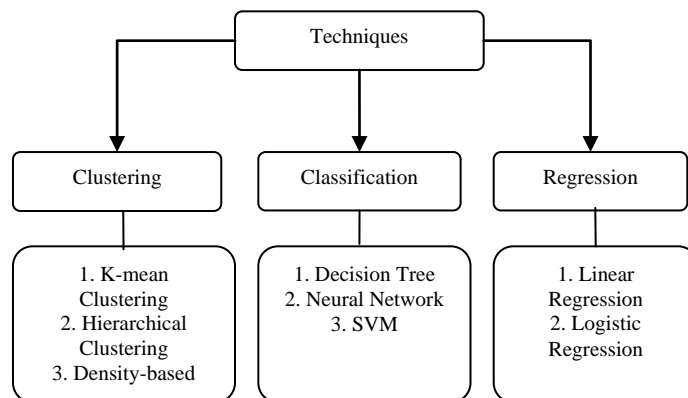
Techniques

Clustering

Classification

Regression

1. K-mean Clustering
2. Hierarchical Clustering
3. Density-based

1. Decision Tree
2. Neural Network
3. SVM

1. Linear Regression
2. Logistic Regression